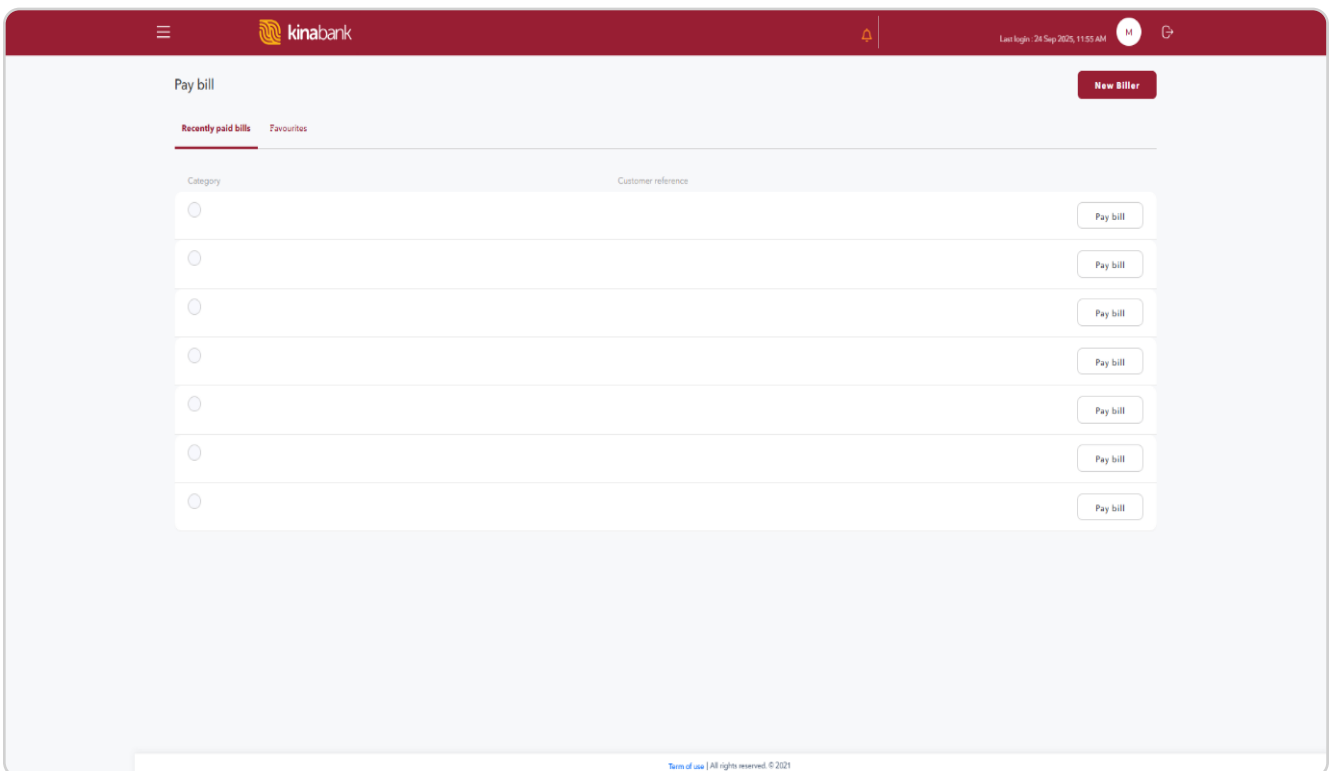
kinabank

Last login : 24 Sep 2025, 11:55 AM

M

Pay bill

New Biller

Recently paid bills

Favourites

Category

Customer reference

Pay bill

Pay bill

Pay bill

Pay bill

Pay bill

Pay bill

Pay bill

Term of use | All rights reserved. © 2021